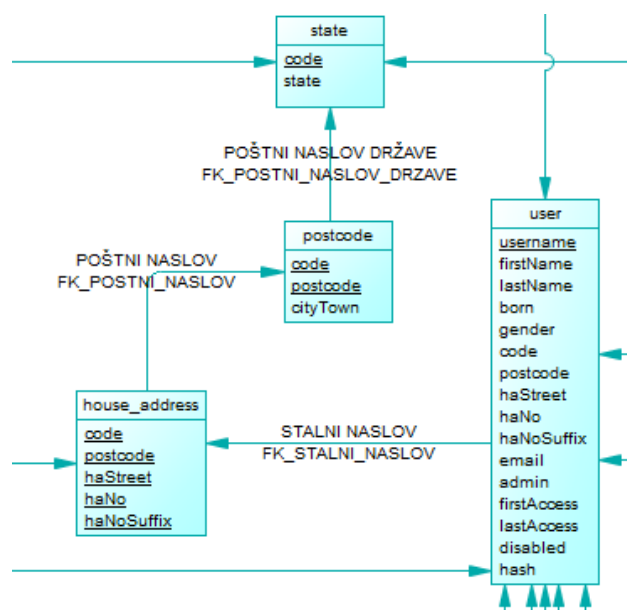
state

code
state

POŠTNI NASLOV DRŽAVE
FK_POSTNI_NASLOV_DRZAVE

postcode

code
postcode
cityTown

POŠTNI NASLOV
FK_POSTNI_NASLOV

house_address

code
postcode
haStreet
haNo
haNoSuffix

STALNI NASLOV
FK_STALNI_NASLOV

user

username
firstName
lastName
born
gender
code
postcode
haStreet
haNo
haNoSuffix
email
admin
firstAccess
lastAccess
disabled
hash